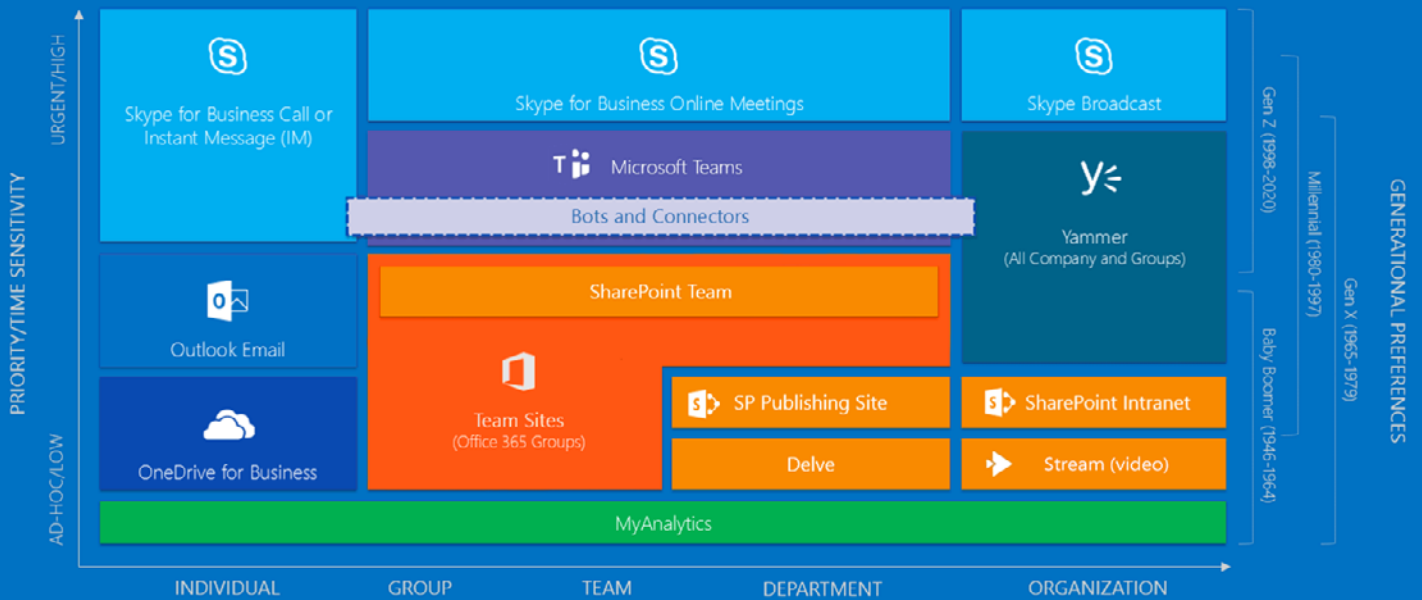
PRIORITY/TIME SENSITIVITY

URGENT/HIGH

AD-HOC/LOW

Skype for Business Call or Instant Message (IM)

Skype for Business Online Meetings

Skype Broadcast

Microsoft Teams

Bots and Connectors

Yammer
(All Company and Groups)

Outlook Email

SharePoint Team

Team Sites
(Office 365 Groups)

SP Publishing Site

SharePoint Intranet

OneDrive for Business

Delve

Stream (video)

MyAnalytics

INDIVIDUAL GROUP TEAM DEPARTMENT ORGANIZATION

Gen Z (1998-2020)

Millennial (1980-1997)

Gen X (1965-1979)

Baby Boomer (1946-1964)

GENERATIONAL PREFERENCES